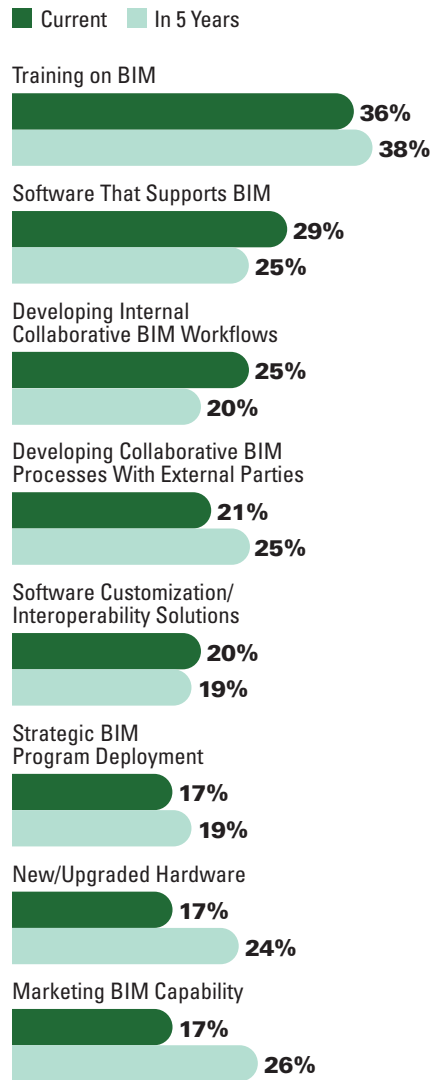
Current In 5 Years

Training on BIM
36%
38%

Software That Supports BIM
29%
25%

Developing Internal Collaborative BIM Workflows
25%
20%

Developing Collaborative BIM Processes With External Parties
21%
25%

Software Customization/ Interoperability Solutions
20%
19%

Strategic BIM Program Deployment
17%
19%

New/Upgraded Hardware
17%
24%

Marketing BIM Capability
17%
26%